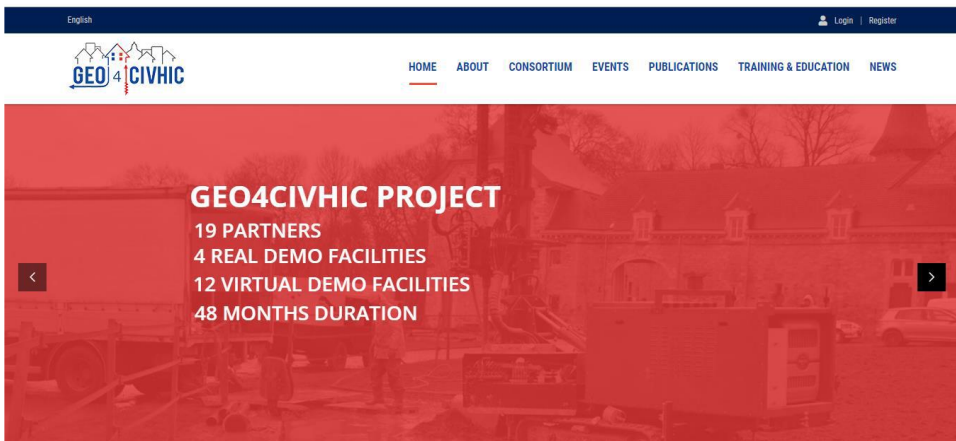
English

Login | Register

GEO 4 CIVHIC

HOME ABOUT CONSORTIUM EVENTS PUBLICATIONS TRAINING & EDUCATION NEWS

GEO4CIVHIC PROJECT
19 PARTNERS
4 REAL DEMO FACILITIES
12 VIRTUAL DEMO FACILITIES
48 MONTHS DURATION

‹

›